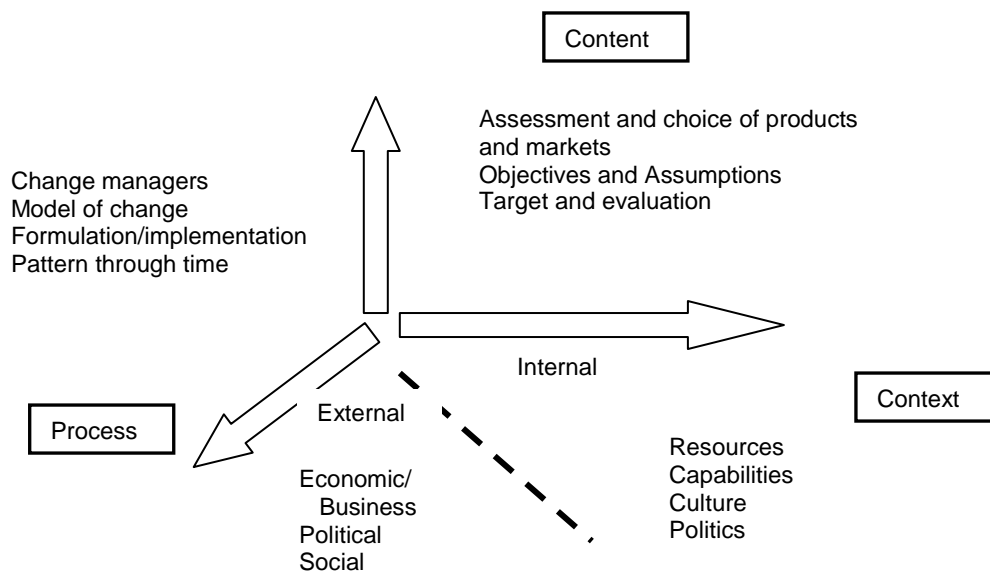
Content

Assessment and choice of products and markets
Objectives and Assumptions
Target and evaluation

Change managers
Model of change
Formulation/implementation
Pattern through time

Internal

Context

External

Process

Resources
Capabilities
Culture
Politics

Economic/ Business
Political
Social